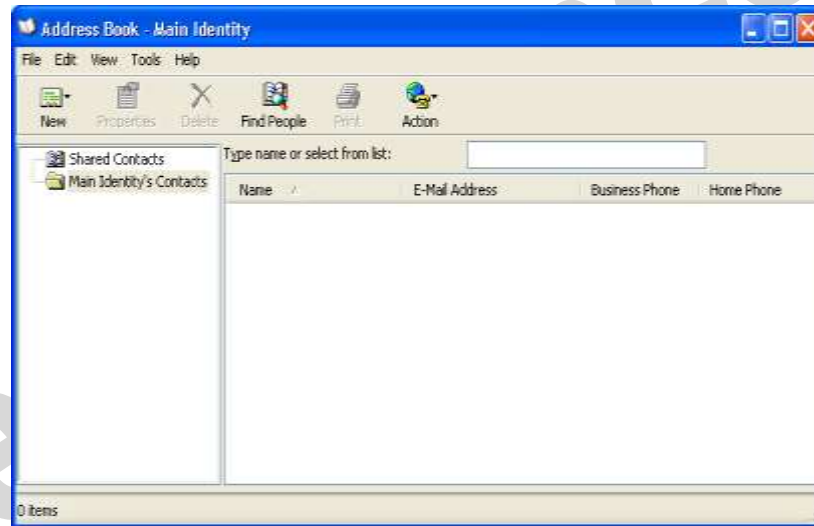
Address Book - Main Identity

File Edit View Tools Help

New Properties Delete Find People Print Action

Shared Contacts
Main Identity's Contacts

Type name or select from list:

| Name | E-Mail Address | Business Phone | Home Phone |
|---|---|---|---|

0 items